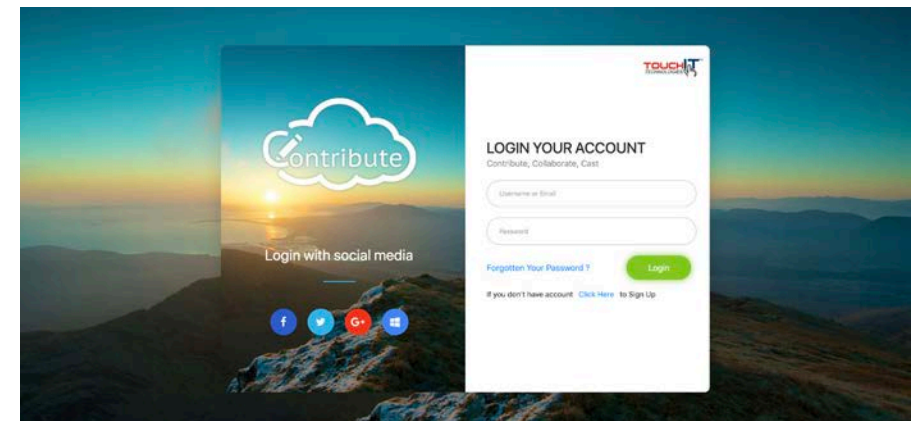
Contribute

Login with social media

f

G+

TOUCH IT TECHNOLOGIES

LOGIN YOUR ACCOUNT
Contribute, Collaborate, Cast

Username or Email

Password

Forgotten Your Password ?

Login

If you don't have account Click Here to Sign Up